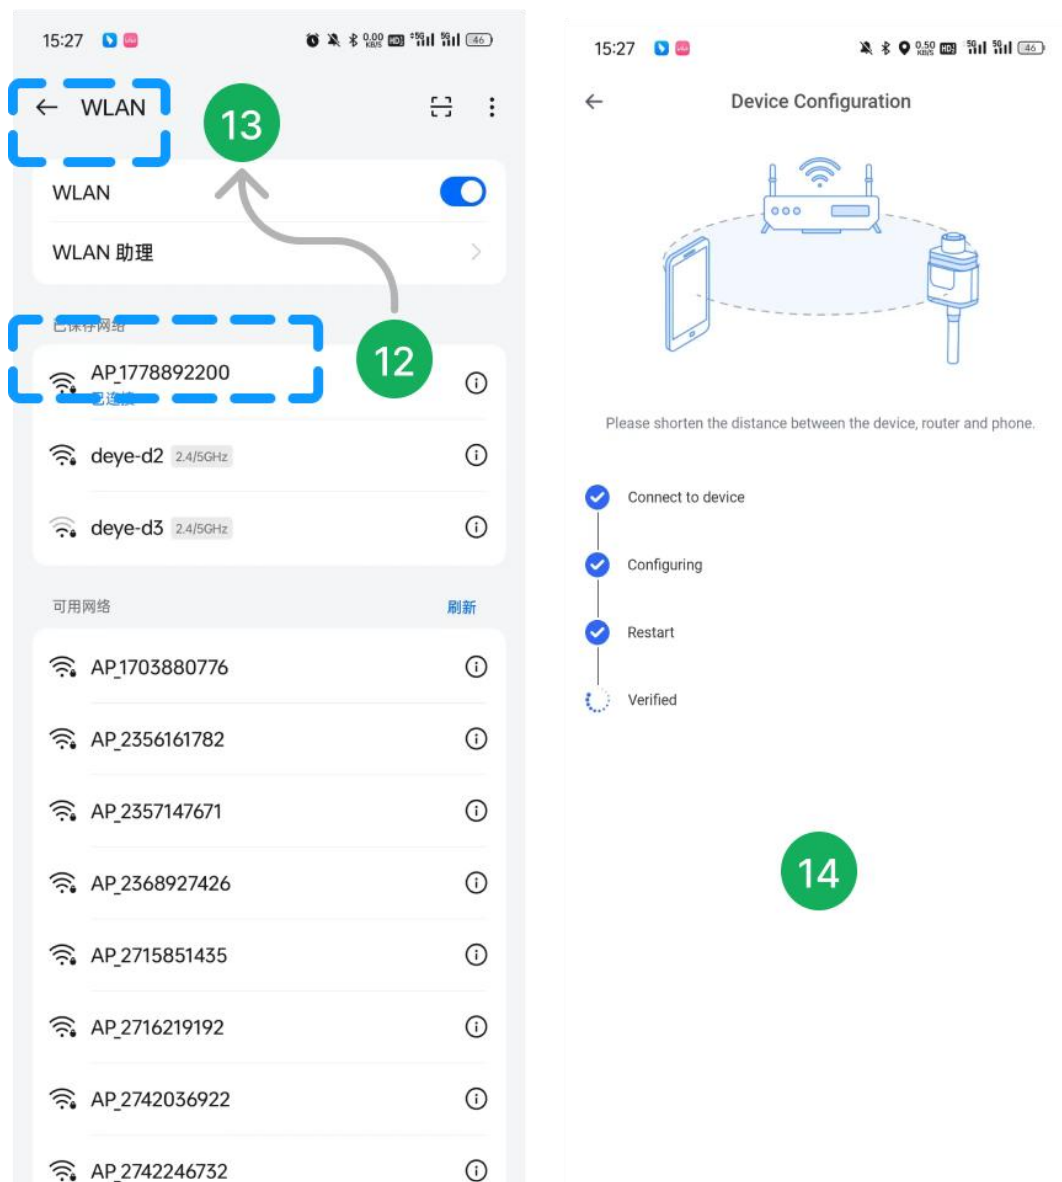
15:27

← WLAN

13

WLAN

WLAN 助理

已保存网络

12

AP_1778892200
已连接

deye-d2 2.4/5GHz

deye-d3 2.4/5GHz

可用网络 刷新

AP_1703880776

AP_2356161782

AP_2357147671

AP_2368927426

AP_2715851435

AP_2716219192

AP_2742036922

AP_2742246732

15:27

← Device Configuration

Please shorten the distance between the device, router and phone.

Connect to device

Configuring

Restart

Verified

14